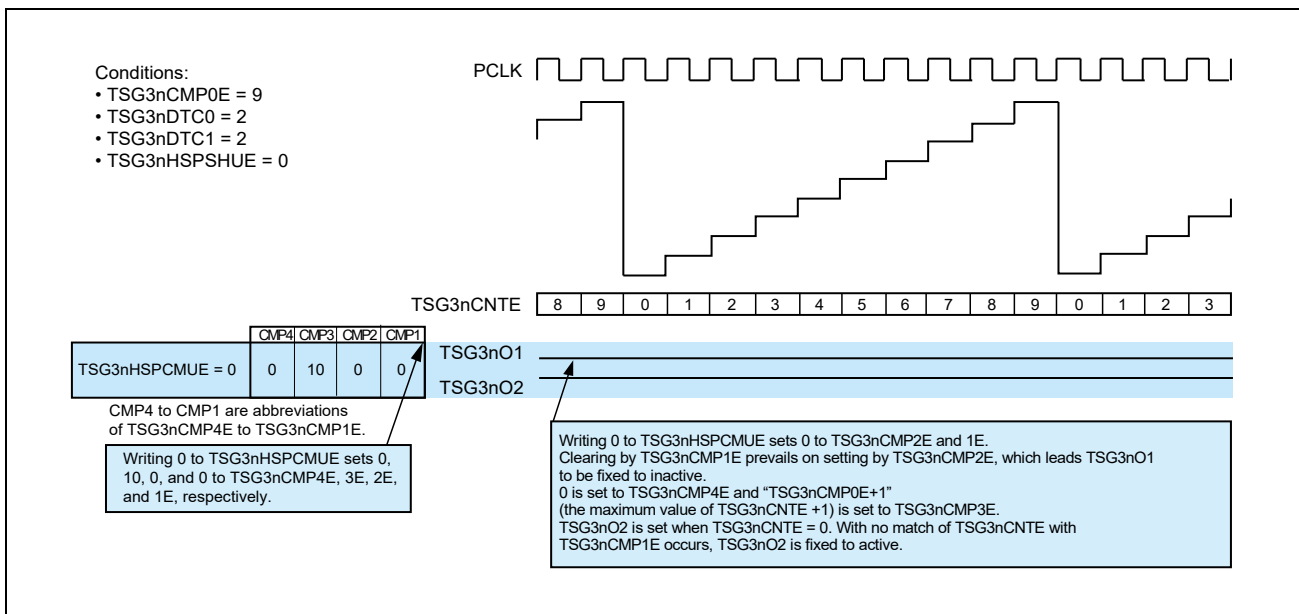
Conditions:
• TSG3nCMP0E = 9
• TSG3nDTC0 = 2
• TSG3nDTC1 = 2
• TSG3nHSPSHUE = 0

PCLK

TSG3nCNTE

| 8 | 9 | 0 | 1 | 2 | 3 | 4 | 5 | 6 | 7 | 8 | 9 | 0 | 1 | 2 | 3 |
|---|---|---|---|---|---|---|---|---|---|---|---|---|---|---|---|

| | CMP4 | CMP3 | CMP2 | CMP1 |
|---|---|---|---|---|
| TSG3nHSPCMUE = 0 | 0 | 10 | 0 | 0 |

TSG3nO1

TSG3nO2

CMP4 to CMP1 are abbreviations of TSG3nCMP4E to TSG3nCMP1E.

Writing 0 to TSG3nHSPCMUE sets 0, 10, 0, and 0 to TSG3nCMP4E, 3E, 2E, and 1E, respectively.

Writing 0 to TSG3nHSPCMUE sets 0 to TSG3nCMP2E and 1E.
Clearing by TSG3nCMP1E prevails on setting by TSG3nCMP2E, which leads TSG3nO1 to be fixed to inactive.
0 is set to TSG3nCMP4E and "TSG3nCMP0E+1" (the maximum value of TSG3nCNTE +1) is set to TSG3nCMP3E.
TSG3nO2 is set when TSG3nCNTE = 0. With no match of TSG3nCNTE with TSG3nCMP1E occurs, TSG3nO2 is fixed to active.